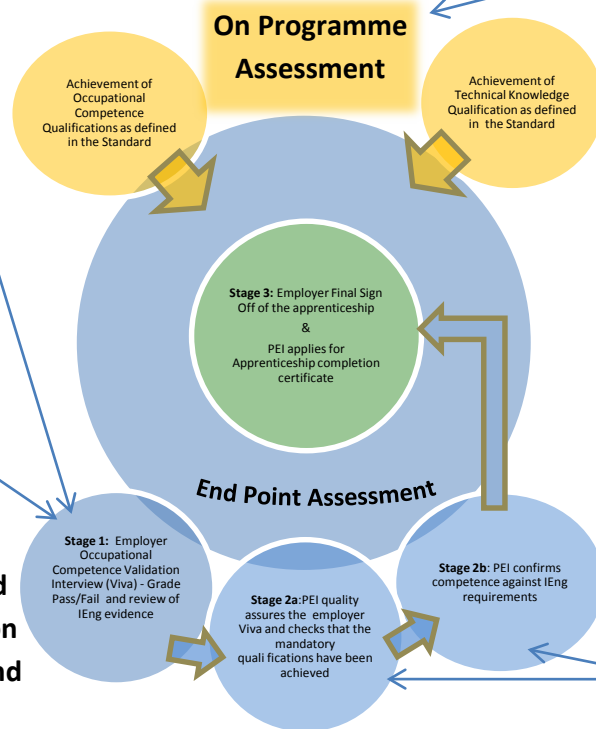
On Programme Assessment

Achievement of Occupational Competence Qualifications as defined in the Standard

Achievement of Technical Knowledge Qualification as defined in the Standard

**Stage 3:** Employer Final Sign Off of the apprenticeship

&

PEI applies for Apprenticeship completion certificate

End Point Assessment

**Stage 1:** Employer Occupational Competence Validation Interview (Viva) - Grade Pass/Fail and review of IEng evidence

**Stage 2a**:PEI quality assures the employer Viva and checks that the mandatory quali fications have been achieved

**Stage 2b**: PEI confirms competence against IEng requirements

d
n
nd